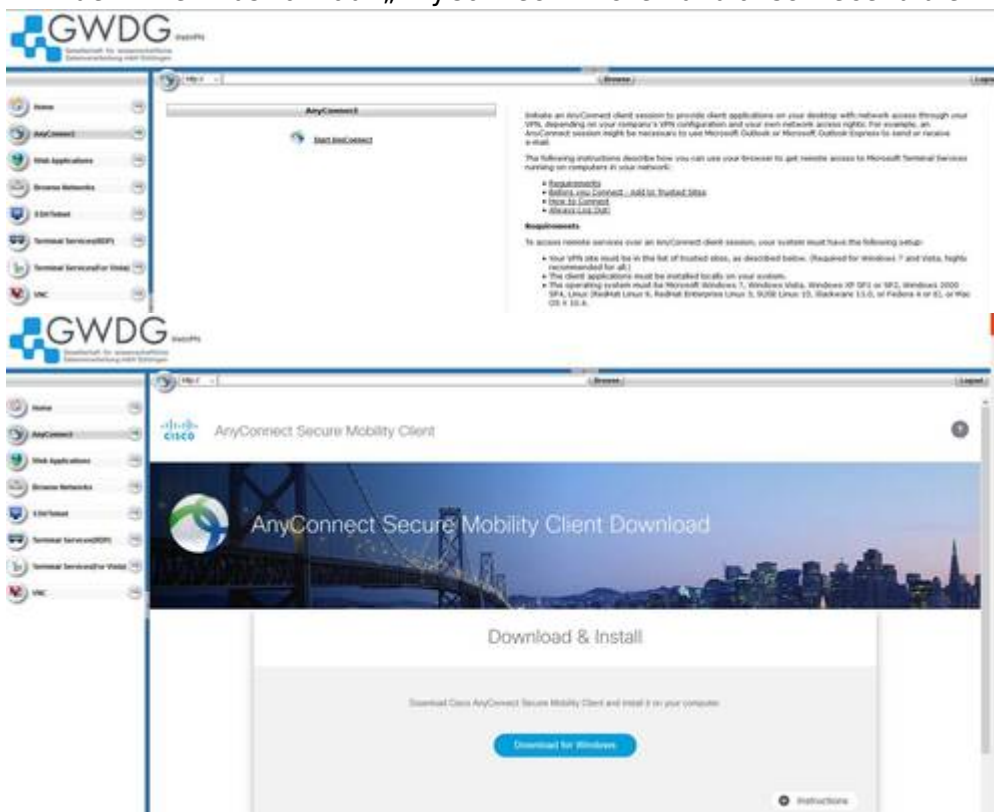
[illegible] „AnyConnect“ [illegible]

GWDG

Gesellschaft für wissenschaftliche Datenverarbeitung mbH Göttingen

http:// Browse Logout

Home
AnyConnect
Web Applications
Browse Networks
SSH/Telnet
Terminal Services(RDP)
Terminal Services(For Vista)
VNC

AnyConnect

Start AnyConnect

Initiate an AnyConnect client session to provide client applications on your desktop with network access through your VPN, depending on your company's VPN configuration and your own network access rights. For example, an AnyConnect session might be necessary to use Microsoft Outlook or Microsoft Outlook Express to send or receive e-mail.

The following instructions describe how you can use your browser to get remote access to Microsoft Terminal Services running on computers in your network:

• Requirements
• Before you Connect - Add to Trusted Sites
• How to Connect
• Always Log Out!

Requirements

To access remote services over an AnyConnect client session, your system must have the following setup:

• Your VPN site must be in the list of trusted sites, as described below. (Required for Windows 7 and Vista, highly recommended for all.)
• The client applications must be installed locally on your system.
• The operating system must be Microsoft Windows 7, Windows Vista, Windows XP SP2 or SP3, Windows 2000 SP4, Linux (RedHat Linux 9, RedHat Enterprise Linux 3, SUSE Linux 10, Slackware 11.0, or Fedora 4 or 6), or Mac OS X 10.4.

GWDG

Gesellschaft für wissenschaftliche Datenverarbeitung mbH Göttingen

http:// Browse Logout

Home
AnyConnect
Web Applications
Browse Networks
SSH/Telnet
Terminal Services(RDP)
Terminal Services(For Vista)
VNC

cisco AnyConnect Secure Mobility Client

AnyConnect Secure Mobility Client Download

Download & Install

Download Cisco AnyConnect Secure Mobility Client and install it on your computer.

Download for Windows

Instructions